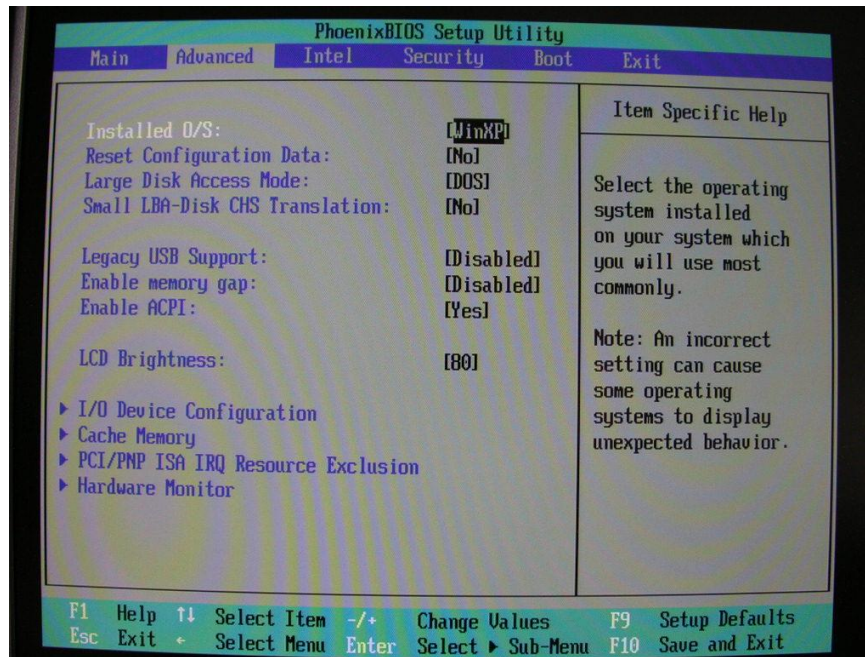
PhoenixBIOS Setup Utility

Main Advanced Intel Security Boot Exit

| | |
|---|---|
| Installed O/S: | [WinXP] |
| Reset Configuration Data: | [No] |
| Large Disk Access Mode: | [DOS] |
| Small LBA-Disk CHS Translation: | [No] |
| Legacy USB Support: | [Disabled] |
| Enable memory gap: | [Disabled] |
| Enable ACPI: | [Yes] |
| LCD Brightness: | [80] |

▶ I/O Device Configuration
▶ Cache Memory
▶ PCI/PNP ISA IRQ Resource Exclusion
▶ Hardware Monitor

Item Specific Help

Select the operating system installed on your system which you will use most commonly.

Note: An incorrect setting can cause some operating systems to display unexpected behavior.

F1 Help ↑↓ Select Item -/+ Change Values F9 Setup Defaults
Esc Exit ← Select Menu Enter Select ▶ Sub-Menu F10 Save and Exit